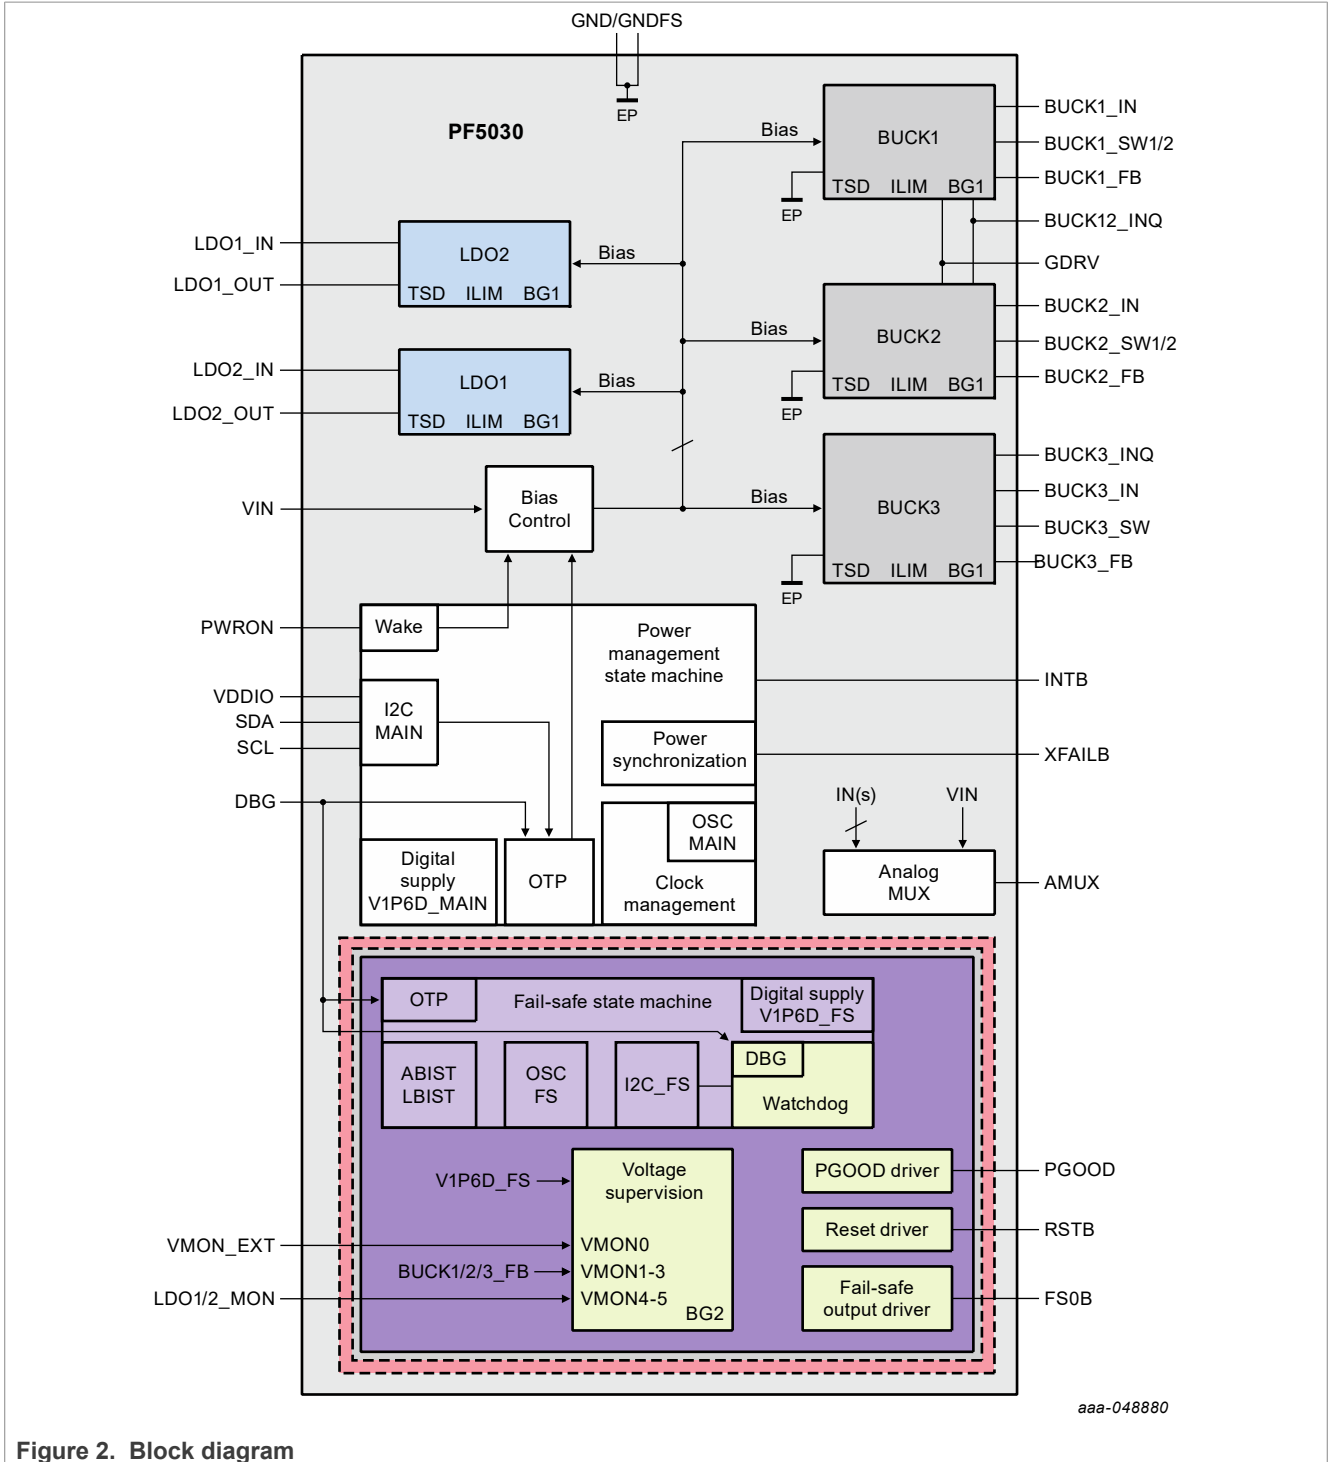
GND/GNDFS

EP

PF5030

Bias

BUCK1

TSD ILIM BG1

EP

BUCK1_IN
BUCK1_SW1/2
BUCK1_FB
BUCK12_INQ
GDRV

LDO1_IN
LDO1_OUT

LDO2
TSD ILIM BG1

Bias

Bias

BUCK2
TSD ILIM BG1

EP

BUCK2_IN
BUCK2_SW1/2
BUCK2_FB

LDO2_IN
LDO2_OUT

LDO1
TSD ILIM BG1

Bias

BUCK3_INQ
BUCK3_IN
BUCK3_SW
BUCK3_FB

VIN

Bias Control

Bias

BUCK3
TSD ILIM BG1

EP

PWRON

Wake

Power management state machine

INTB

VDDIO
SDA
SCL

I2C MAIN

Power synchronization

XFAILB

DBG

IN(s)

VIN

OSC MAIN

Digital supply V1P6D_MAIN

OTP

Clock management

Analog MUX

AMUX

OTP

Fail-safe state machine

Digital supply V1P6D_FS

DBG

ABIST LBIST

OSC FS

I2C_FS

Watchdog

V1P6D_FS

Voltage supervision

PGOOD driver

PGOOD

Reset driver

RSTB

VMON_EXT

VMON0

BUCK1/2/3_FB

VMON1-3

LDO1/2_MON

VMON4-5

BG2

Fail-safe output driver

FS0B

aaa-048880

Figure 2. Block diagram